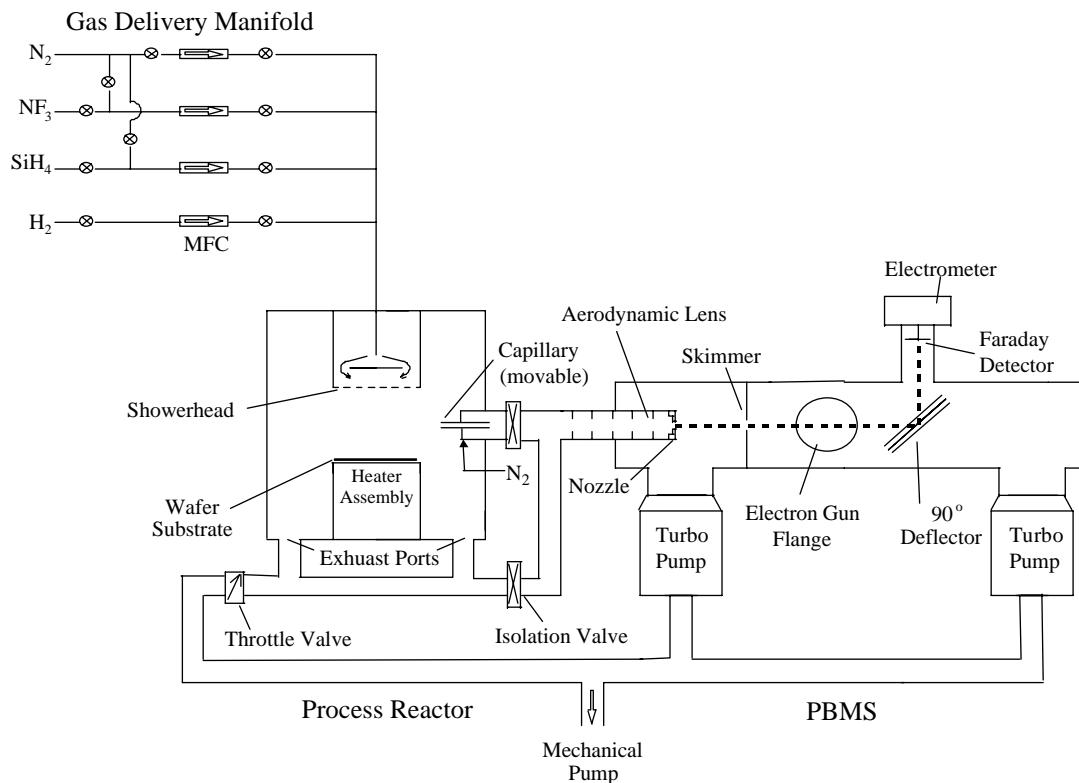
Gas Delivery Manifold

$N_2$

$NF_3$

$SiH_4$

$H_2$

MFC

Electrometer

Aerodynamic Lens

Capillary (movable)

Skimmer

Faraday Detector

Showerhead

$N_2$

Nozzle

Heater Assembly

Wafer Substrate

Exhuast Ports

Turbo Pump

Electron Gun Flange

$90^o$ Deflector

Turbo Pump

Throttle Valve

Isolation Valve

Process Reactor

PBMS

Mechanical Pump